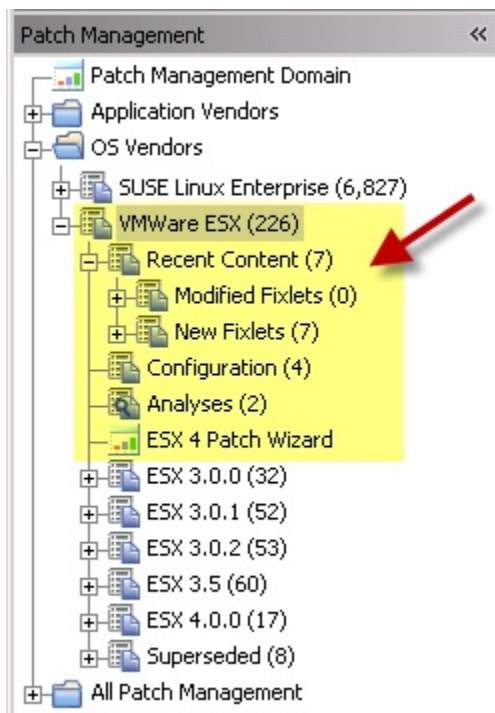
Patch Management «

Patch Management Domain
Application Vendors
OS Vendors
SUSE Linux Enterprise (6,827)
VMWare ESX (226)
Recent Content (7)
Modified Fixlets (0)
New Fixlets (7)
Configuration (4)
Analyses (2)
ESX 4 Patch Wizard
ESX 3.0.0 (32)
ESX 3.0.1 (52)
ESX 3.0.2 (53)
ESX 3.5 (60)
ESX 4.0.0 (17)
Superseded (8)
All Patch Management